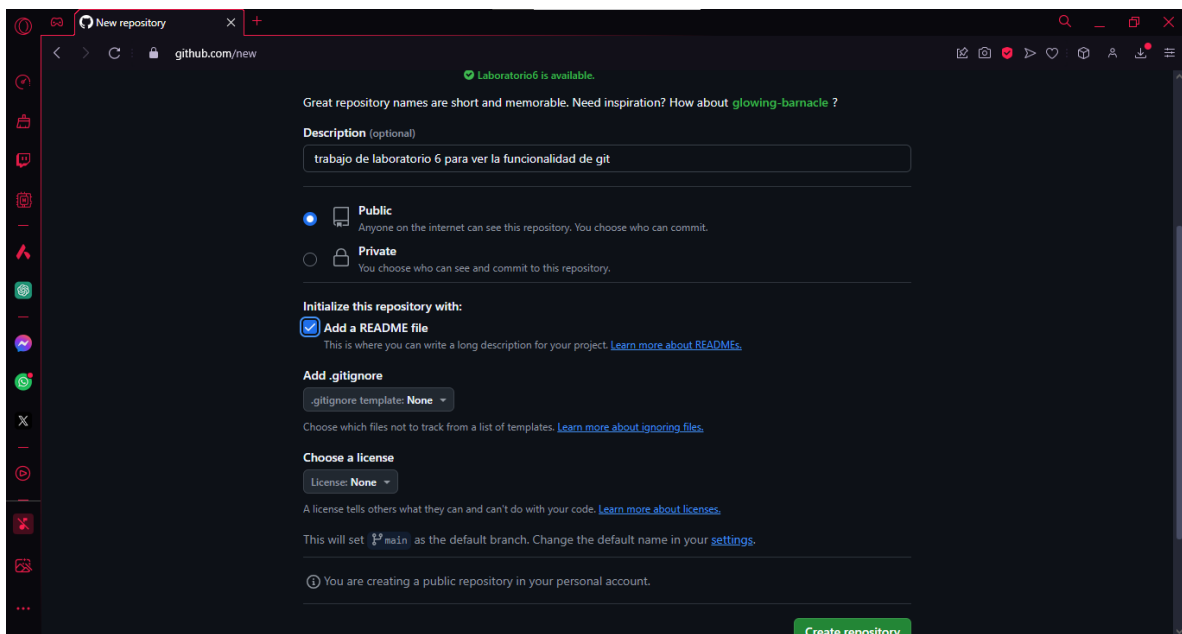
New repository

github.com/new

Laboratorio6 is available.

Great repository names are short and memorable. Need inspiration? How about glowing-barnacle ?

Description (optional)

trabajo de laboratorio 6 para ver la funcionalidad de git

Public
Anyone on the internet can see this repository. You choose who can commit.

Private
You choose who can see and commit to this repository.

Initialize this repository with:

Add a README file
This is where you can write a long description for your project. Learn more about READMEs.

Add .gitignore

.gitignore template: None

Choose which files not to track from a list of templates. Learn more about ignoring files.

Choose a license

License: None

A license tells others what they can and can't do with your code. Learn more about licenses.

This will set main as the default branch. Change the default name in your settings.

You are creating a public repository in your personal account.

Create repository